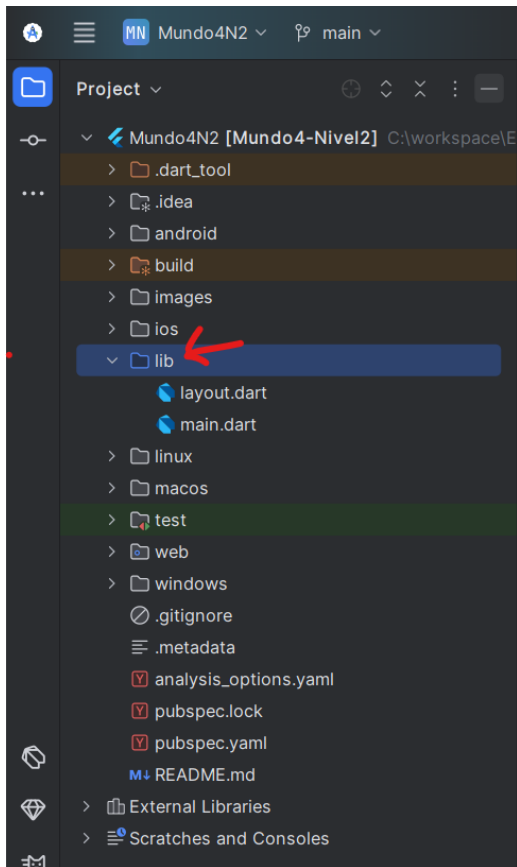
MN Mundo4N2 main

Project

Mundo4N2 [Mundo4-Nivel2] C:\workspace\E
.dart_tool
.idea
android
build
images
ios
lib
layout.dart
main.dart
linux
macos
test
web
windows
.gitignore
.metadata
analysis_options.yaml
pubspec.lock
pubspec.yaml
README.md
External Libraries
Scratches and Consoles